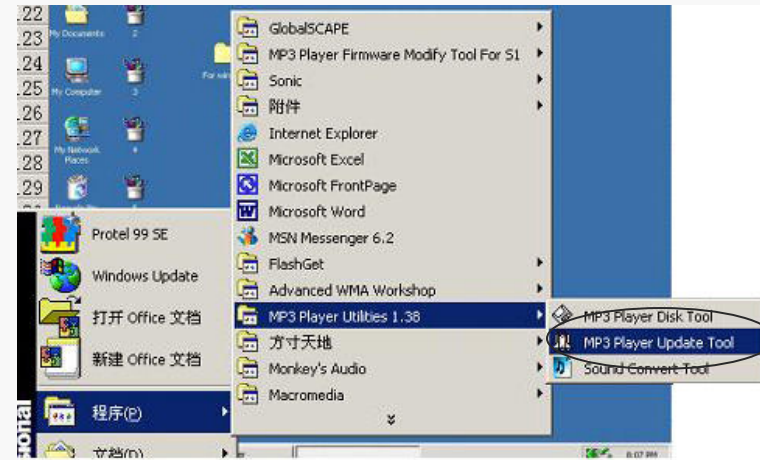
.22
.23
.24
.25
.26
.27
.28
.29

My Documents
2
My Computer
3
My Network Places
4
For win

GlobalSCAPE
MP3 Player Firmware Modify Tool For S1
Sonic
附件
Internet Explorer
Microsoft Excel
Microsoft FrontPage
Microsoft Word
MSN Messenger 6.2
FlashGet
Advanced WMA Workshop
MP3 Player Utilities 1.38
方寸天地
Monkey's Audio
Macromedia

MP3 Player Disk Tool
MP3 Player Update Tool
Sound Convert Tool

Protel 99 SE
Windows Update
打开 Office 文档
新建 Office 文档
程序(P)
文档(D)

sonal